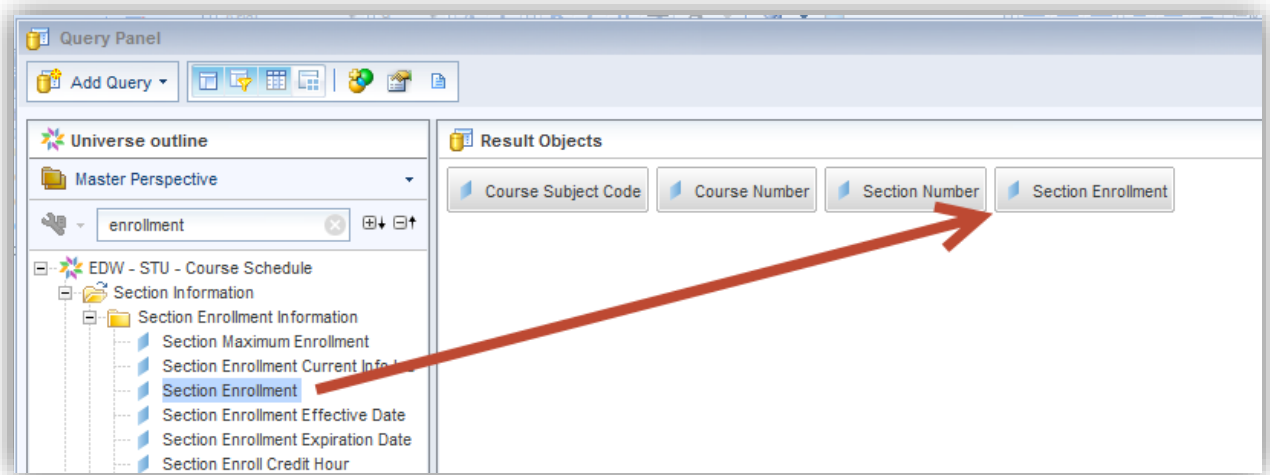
Query Panel

Add Query

Universe outline

Master Perspective

enrollment

EDW - STU - Course Schedule
Section Information
Section Enrollment Information
Section Maximum Enrollment
Section Enrollment Current Info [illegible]
Section Enrollment
Section Enrollment Effective Date
Section Enrollment Expiration Date
Section Enroll Credit Hour

Result Objects

Course Subject Code
Course Number
Section Number
Section Enrollment